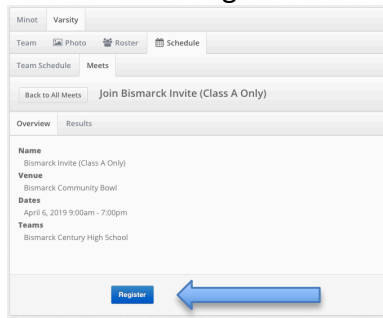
Minot Varsity

Team Photo Roster Schedule

Team Schedule Meets

Back to All Meets Join Bismarck Invite (Class A Only)

Overview Results

Name
Bismarck Invite (Class A Only)
Venue
Bismarck Community Bowl
Dates
April 6, 2019 9:00am - 7:00pm
Teams
Bismarck Century High School

Register